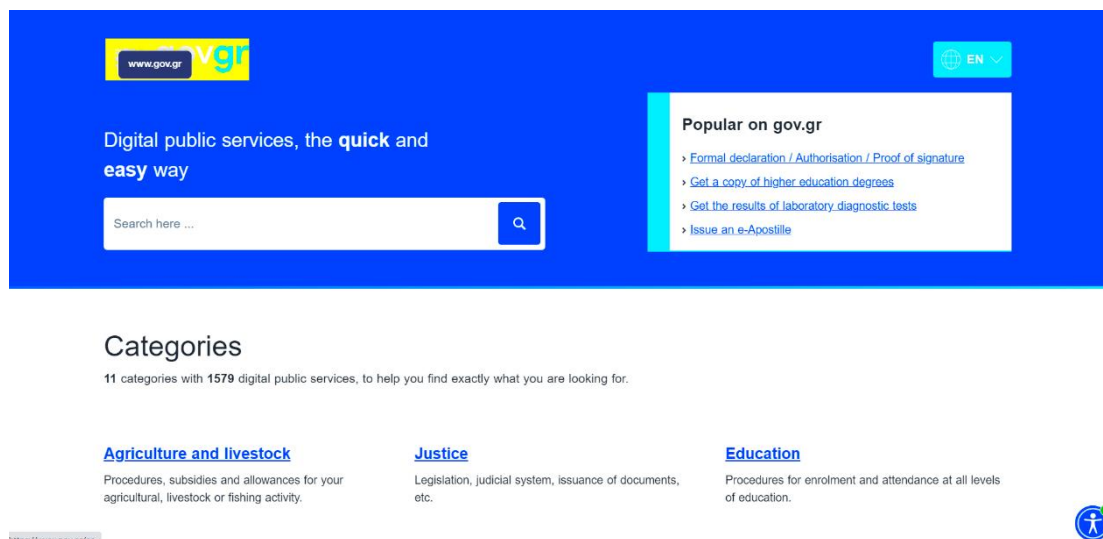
www.gov.gr gr

EN

Digital public services, the **quick** and **easy** way

Search here ...

Popular on gov.gr

› Formal declaration / Authorisation / Proof of signature

› Get a copy of higher education degrees

› Get the results of laboratory diagnostic tests

› Issue an e-Apostille

Categories

**11** categories with **1579** digital public services, to help you find exactly what you are looking for.

Agriculture and livestock

Procedures, subsidies and allowances for your agricultural, livestock or fishing activity.

Justice

Legislation, judicial system, issuance of documents, etc.

Education

Procedures for enrolment and attendance at all levels of education.

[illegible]